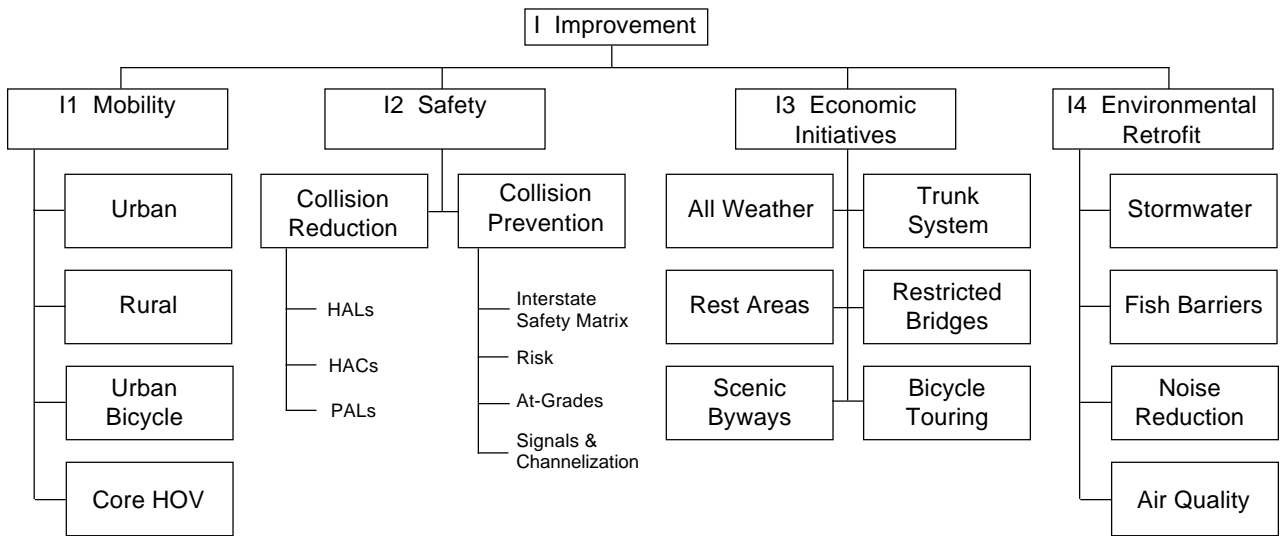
I Improvement

I1 Mobility

Urban

Rural

Urban Bicycle

Core HOV

I2 Safety

Collision Reduction

HALs

HACs

PALs

Collision Prevention

Interstate Safety Matrix

Risk

At-Grades

Signals & Channelization

I3 Economic Initiatives

All Weather

Trunk System

Rest Areas

Restricted Bridges

Scenic Byways

Bicycle Touring

I4 Environmental Retrofit

Stormwater

Fish Barriers

Noise Reduction

Air Quality